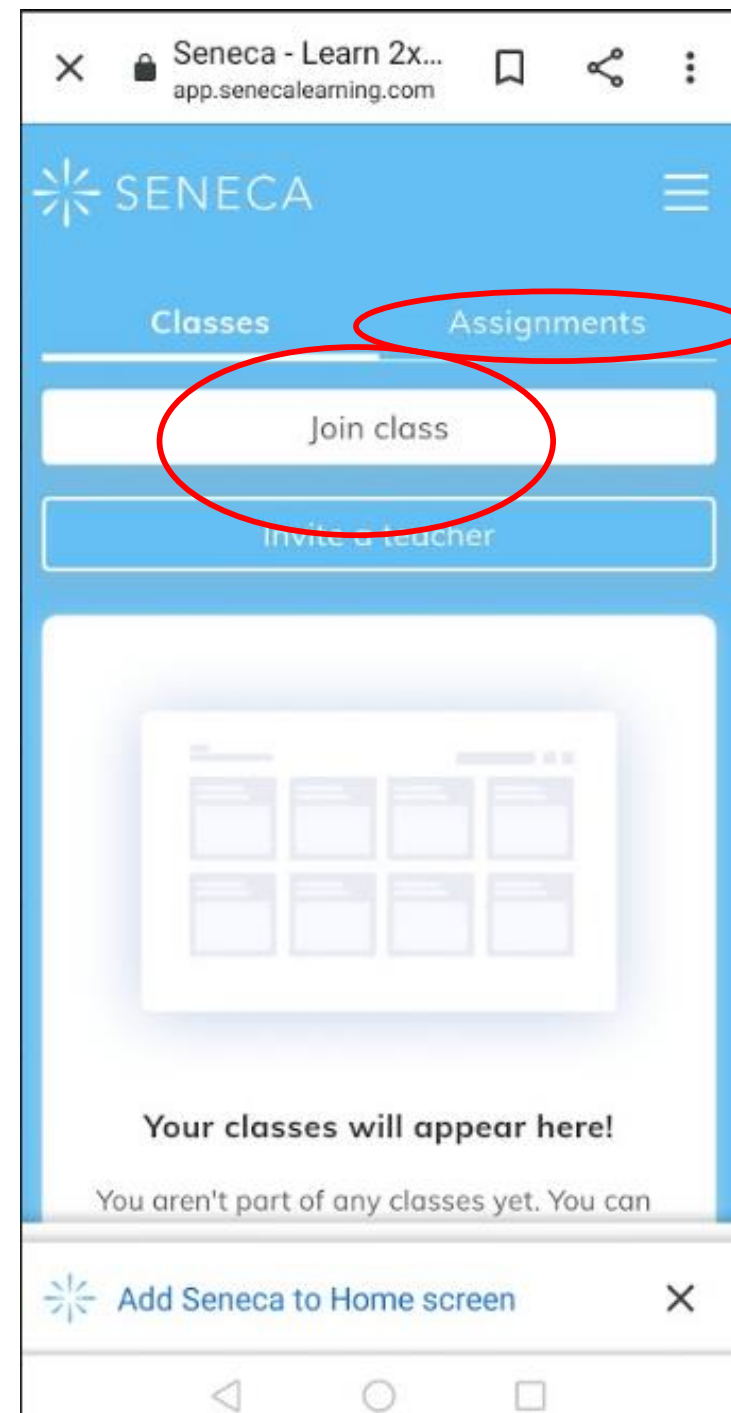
Seneca - Learn 2x...
app.senecalearning.com

SENECA

Classes
Assignments

Join class

Invite a teacher

Your classes will appear here!

You aren't part of any classes yet. You can

Add Seneca to Home screen